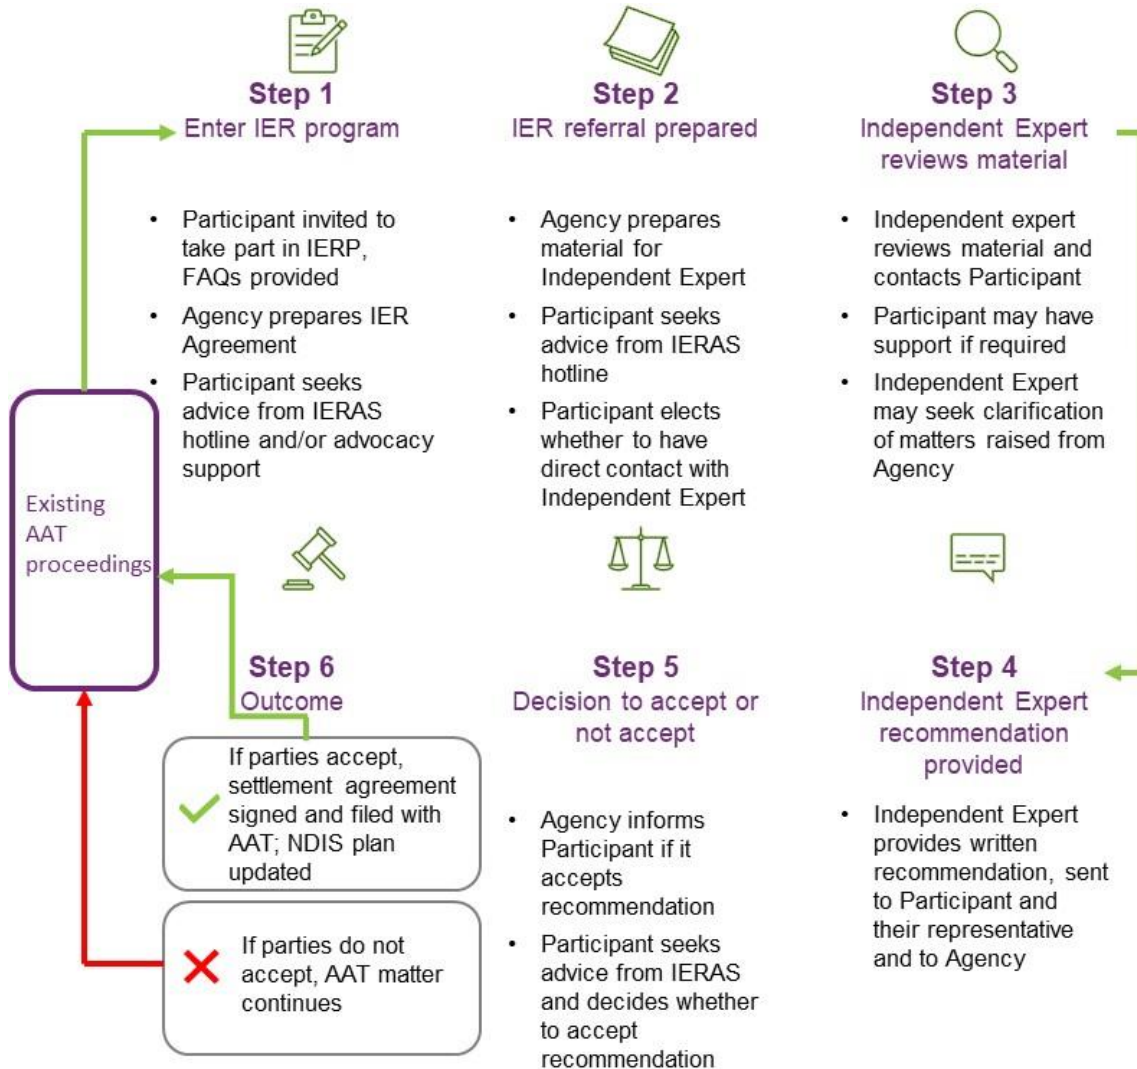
Step 1
Enter IER program

- Participant invited to take part in IERP, FAQs provided
- Agency prepares IER Agreement
- Participant seeks advice from IERAS hotline and/or advocacy support

Step 2
IER referral prepared

- Agency prepares material for Independent Expert
- Participant seeks advice from IERAS hotline
- Participant elects whether to have direct contact with Independent Expert

Step 3
Independent Expert reviews material

- Independent expert reviews material and contacts Participant
- Participant may have support if required
- Independent Expert may seek clarification of matters raised from Agency

Existing AAT proceedings

Step 6
Outcome

If parties accept, settlement agreement signed and filed with AAT; NDIS plan updated

If parties do not accept, AAT matter continues

Step 5
Decision to accept or not accept

- Agency informs Participant if it accepts recommendation
- Participant seeks advice from IERAS and decides whether to accept recommendation

Step 4
Independent Expert recommendation provided

- Independent Expert provides written recommendation, sent to Participant and their representative and to Agency